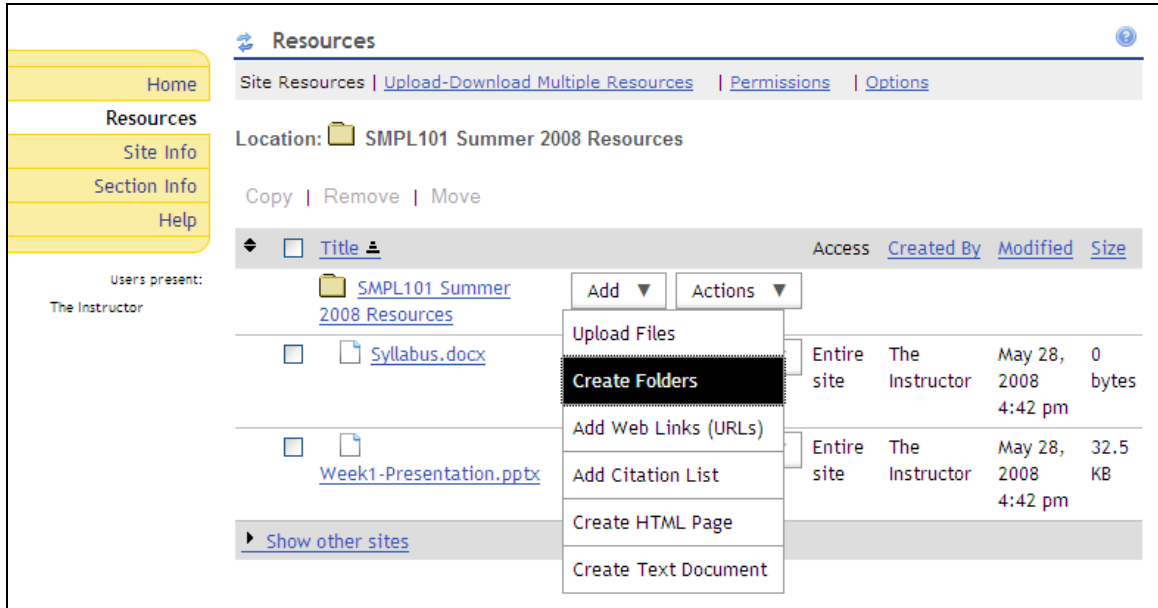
Home
Resources
Site Info
Section Info
Help

Users present:
The Instructor

Resources

Site Resources | Upload-Download Multiple Resources | Permissions | Options

Location: SMPL101 Summer 2008 Resources

Copy | Remove | Move

| | Title | | Access | Created By | Modified | Size |
|---|---|---|---|---|---|---|
| | SMPL101 Summer 2008 Resources | Add ▼ Actions ▼ | | | | |
| | Syllabus.docx | | Entire site | The Instructor | May 28, 2008 4:42 pm | 0 bytes |
| | Week1-Presentation.pptx | | Entire site | The Instructor | May 28, 2008 4:42 pm | 32.5 KB |

Upload Files
Create Folders
Add Web Links (URLs)
Add Citation List
Create HTML Page
Create Text Document

Show other sites